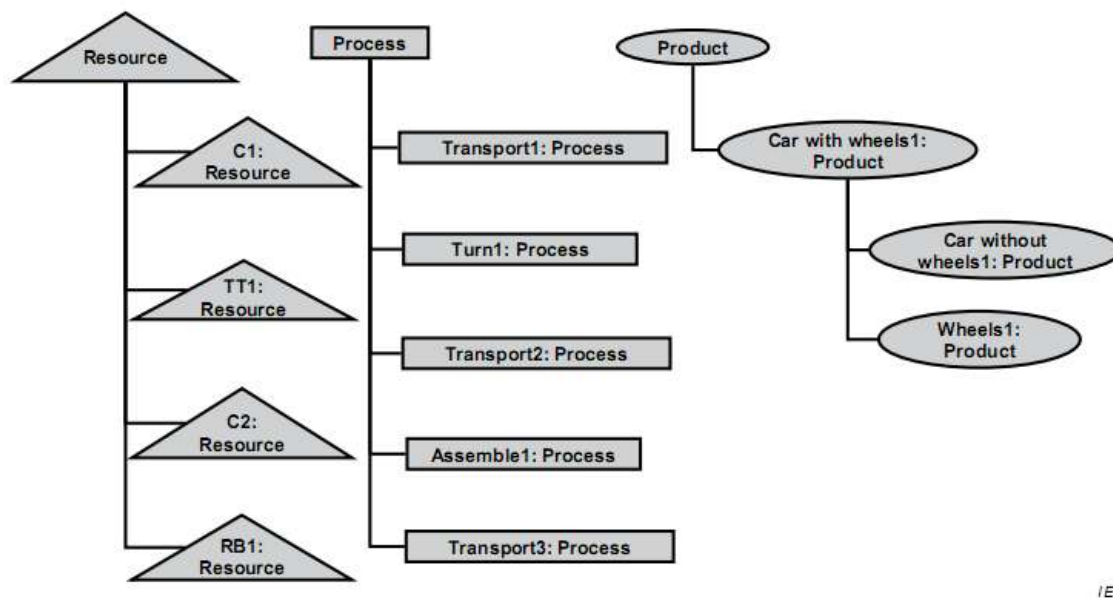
Resource

C1: Resource

TT1: Resource

C2: Resource

RB1: Resource

Process

Transport1: Process

Turn1: Process

Transport2: Process

Assemble1: Process

Transport3: Process

Product

Car with wheels1: Product

Car without wheels1: Product

Wheels1: Product

IE